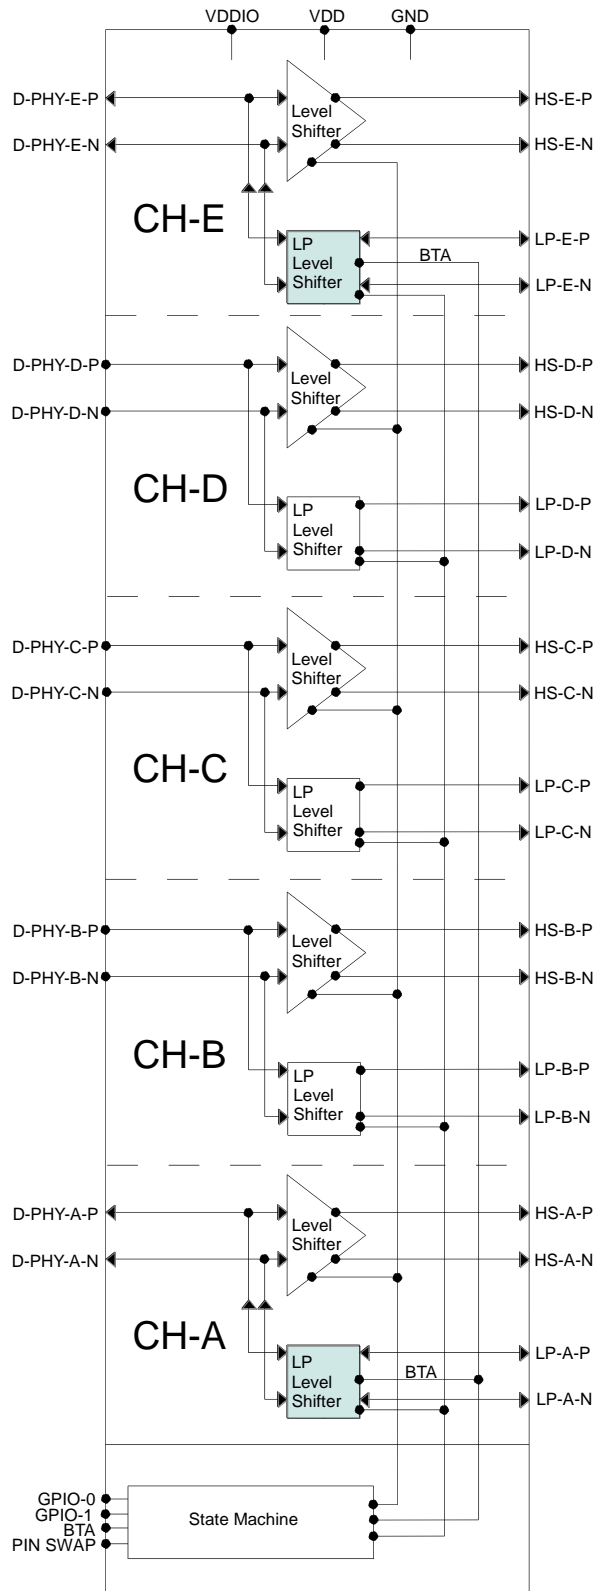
VDDIO VDD GND

D-PHY-E-P
D-PHY-E-N
Level Shifter
HS-E-P
HS-E-N
CH-E
LP Level Shifter
BTA
LP-E-P
LP-E-N

D-PHY-D-P
D-PHY-D-N
Level Shifter
HS-D-P
HS-D-N
CH-D
LP Level Shifter
LP-D-P
LP-D-N

D-PHY-C-P
D-PHY-C-N
Level Shifter
HS-C-P
HS-C-N
CH-C
LP Level Shifter
LP-C-P
LP-C-N

D-PHY-B-P
D-PHY-B-N
Level Shifter
HS-B-P
HS-B-N
CH-B
LP Level Shifter
LP-B-P
LP-B-N

D-PHY-A-P
D-PHY-A-N
Level Shifter
HS-A-P
HS-A-N
CH-A
LP Level Shifter
BTA
LP-A-P
LP-A-N

GPIO-0
GPIO-1
BTA
PIN SWAP
State Machine